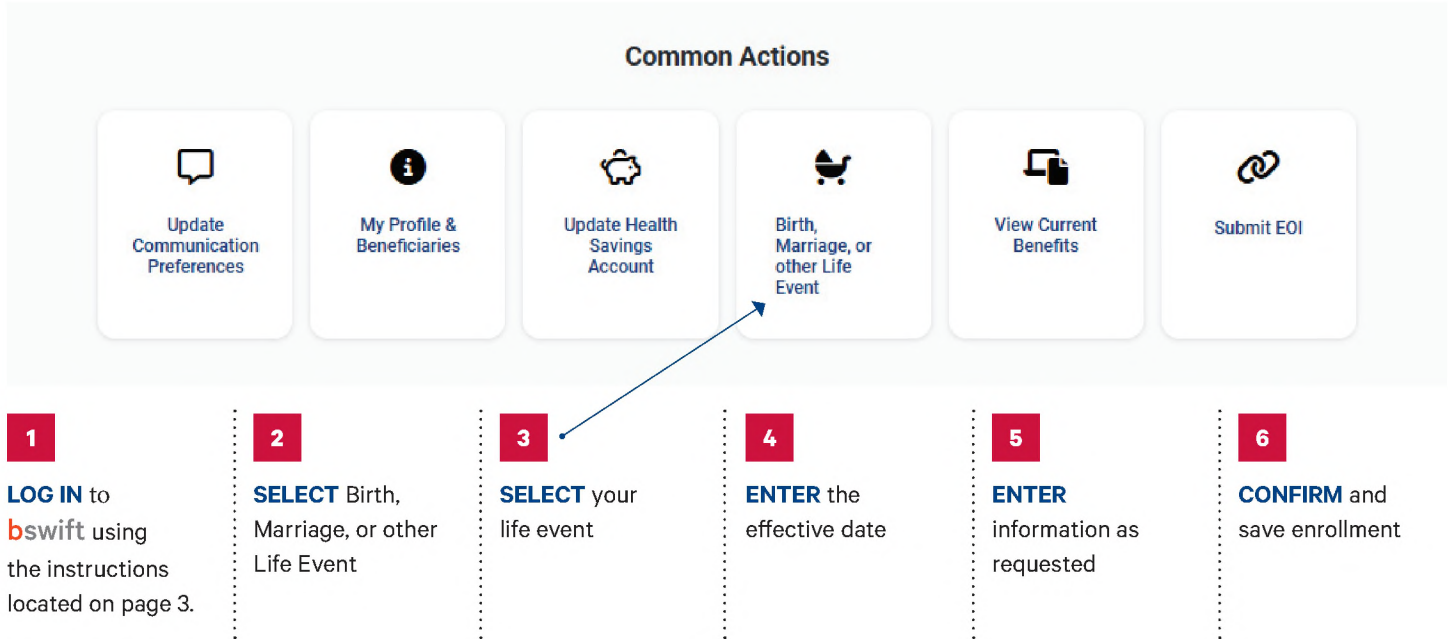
Common Actions

Update Communication Preferences

My Profile & Beneficiaries

Update Health Savings Account

Birth, Marriage, or other Life Event

View Current Benefits

Submit EOI

1

LOG IN to bswift using the instructions located on page 3.

2

SELECT Birth, Marriage, or other Life Event

3

SELECT your life event

4

ENTER the effective date

5

ENTER information as requested

6

CONFIRM and save enrollment